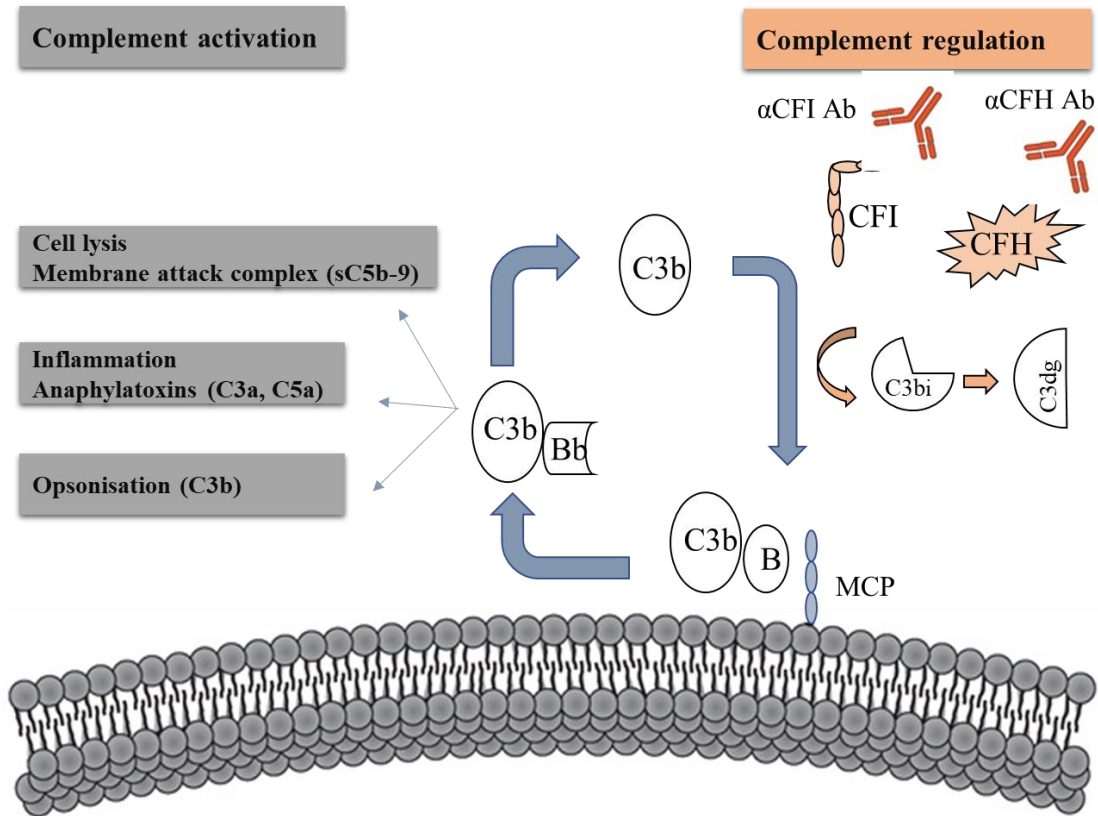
Complement activation

Complement regulation

αCFI Ab

αCFH Ab

CFI

CFH

Cell lysis
Membrane attack complex (sC5b-9)

C3b

Inflammation
Anaphylatoxins (C3a, C5a)

C3bi

C3dg

C3b

Bb

Opsonisation (C3b)

C3b

B

MCP